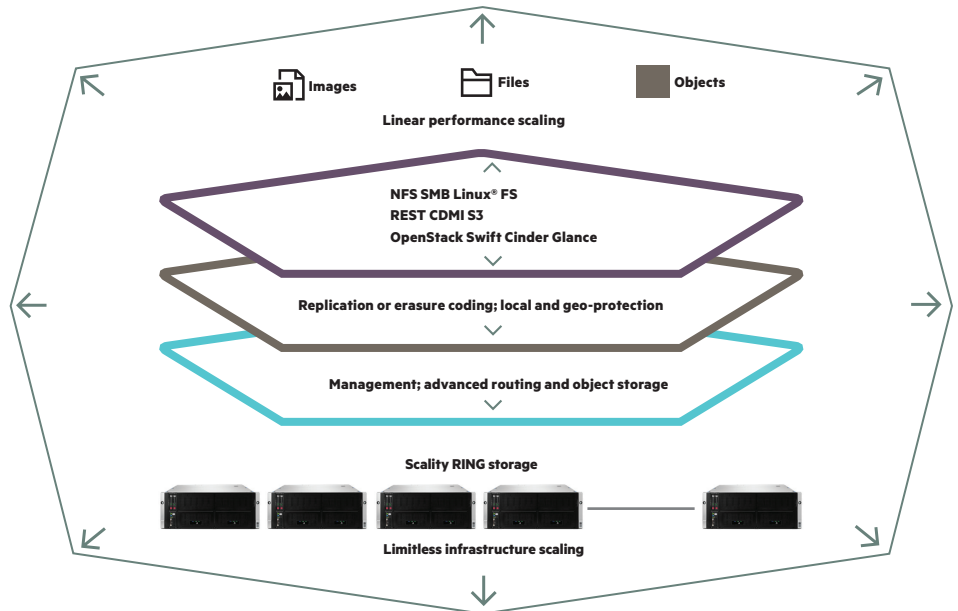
Images
Files
Objects

Linear performance scaling

NFS SMB Linux® FS
REST CDMI S3
OpenStack Swift Cinder Glance

Replication or erasure coding; local and geo-protection

Management; advanced routing and object storage

Scality RING storage

Limitless infrastructure scaling